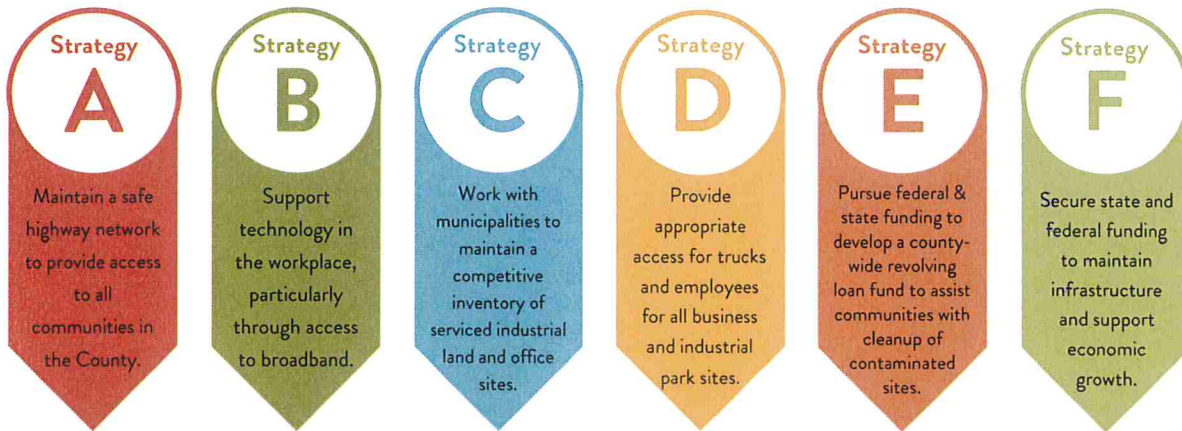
Strategy
A
Maintain a safe highway network to provide access to all communities in the County.

Strategy
B
Support technology in the workplace, particularly through access to broadband.

Strategy
C
Work with municipalities to maintain a competitive inventory of serviced industrial land and office sites.

Strategy
D
Provide appropriate access for trucks and employees for all business and industrial park sites.

Strategy
E
Pursue federal & state funding to develop a county-wide revolving loan fund to assist communities with cleanup of contaminated sites.

Strategy
F
Secure state and federal funding to maintain infrastructure and support economic growth.